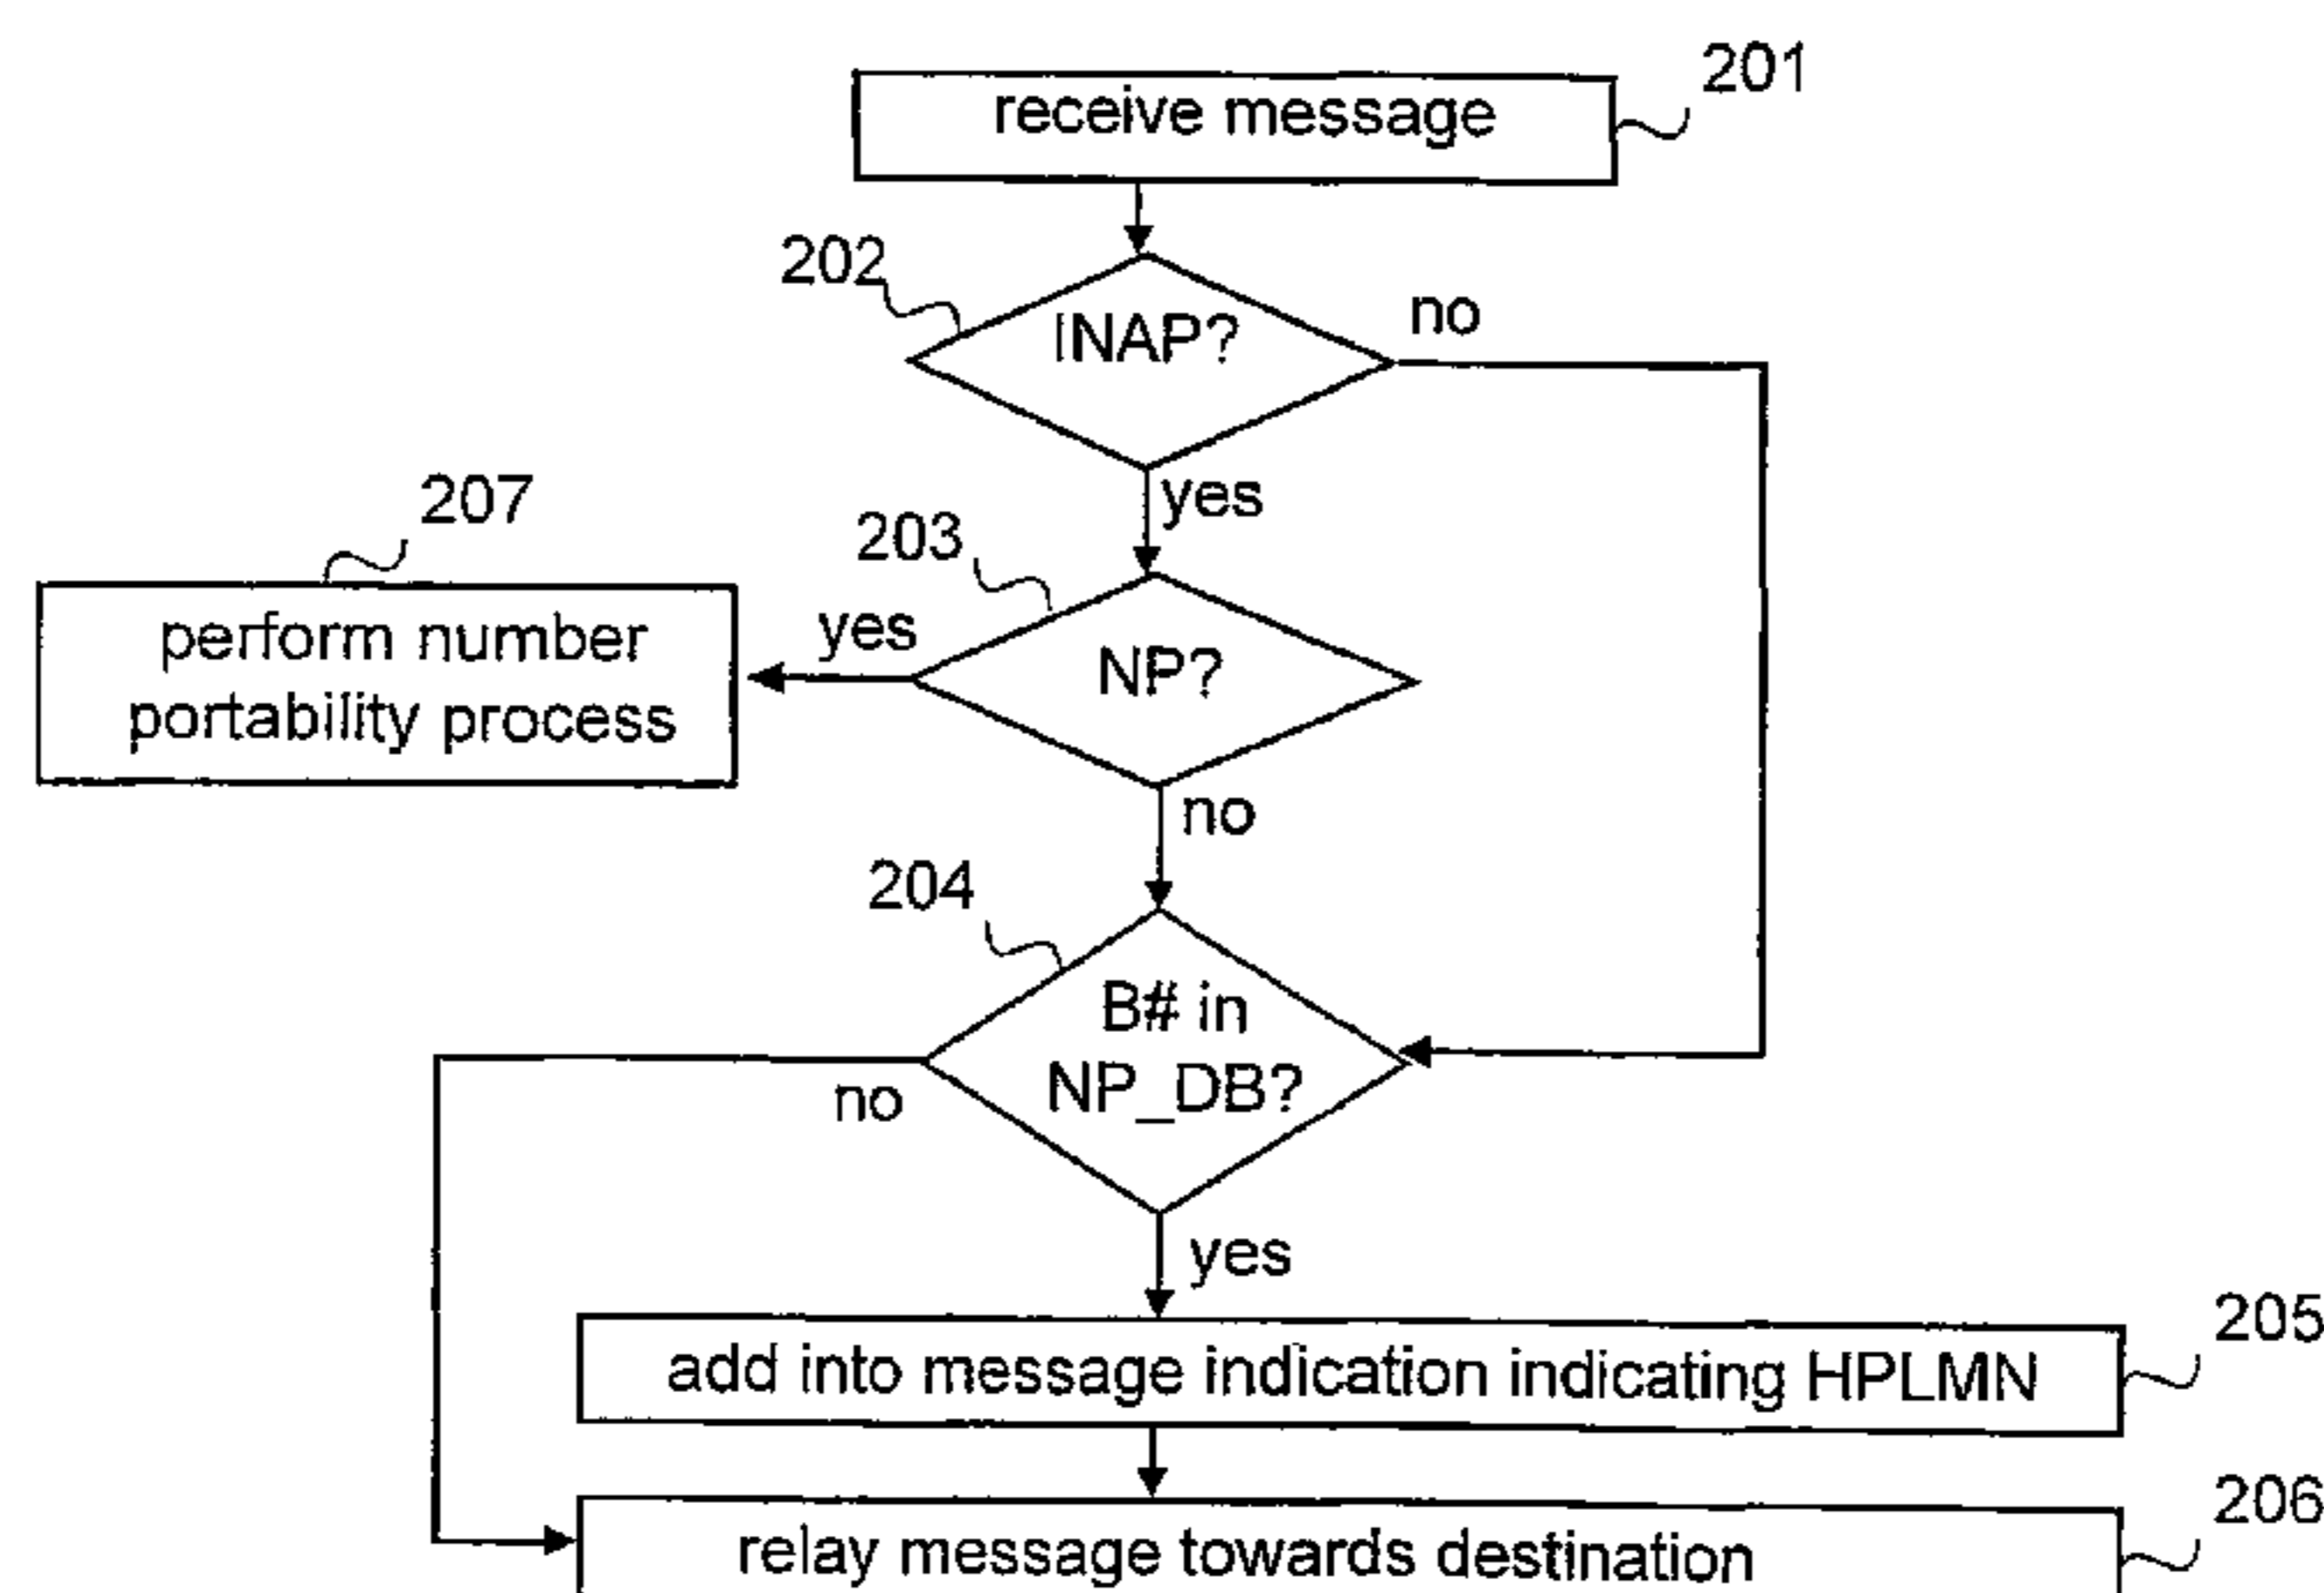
receive message
201

202
INAP?
no
yes

207
perform number portability process
yes
203
NP?
no

204
B# in NP_DB?
no
yes

add into message indication indicating HPLMN
205

relay message towards destination
206